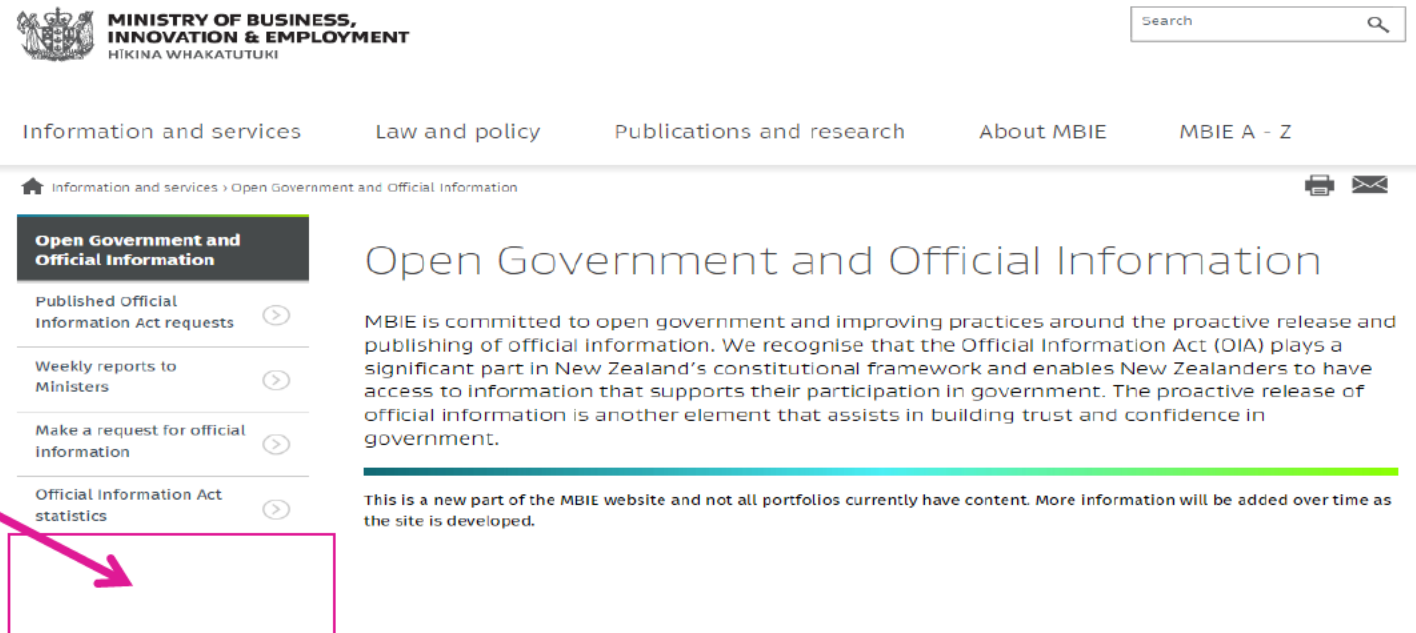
MINISTRY OF BUSINESS, INNOVATION & EMPLOYMENT
HĪKINA WHAKATUTUKI

Search

Information and services Law and policy Publications and research About MBIE MBIE A - Z

Information and services › Open Government and Official Information

Open Government and Official Information

Published Official Information Act requests

Weekly reports to Ministers

Make a request for official information

Official Information Act statistics

Open Government and Official Information

MBIE is committed to open government and improving practices around the proactive release and publishing of official information. We recognise that the Official Information Act (OIA) plays a significant part in New Zealand's constitutional framework and enables New Zealanders to have access to information that supports their participation in government. The proactive release of official information is another element that assists in building trust and confidence in government.

This is a new part of the MBIE website and not all portfolios currently have content. More information will be added over time as the site is developed.